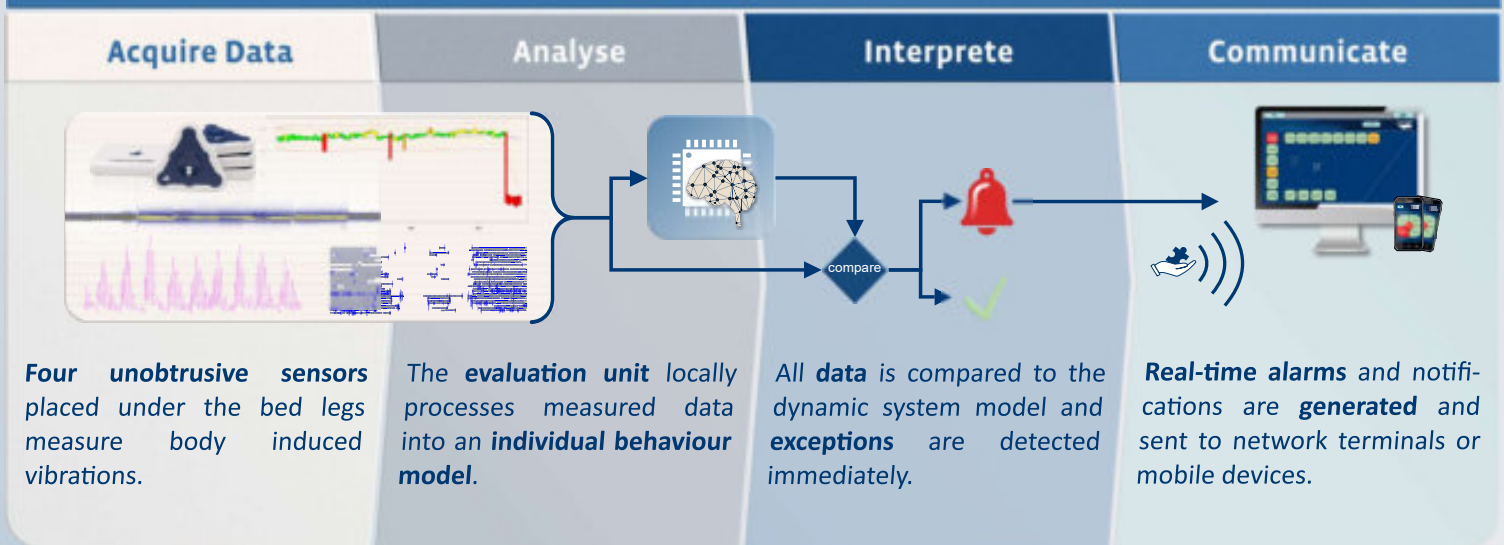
Acquire Data

Analyse

Interprete

Communicate

compare

Four unobtrusive sensors placed under the bed legs measure body induced vibrations.

The evaluation unit locally processes measured data into an individual behaviour model.

All data is compared to the dynamic system model and exceptions are detected immediately.

Real-time alarms and notifications are generated and sent to network terminals or mobile devices.